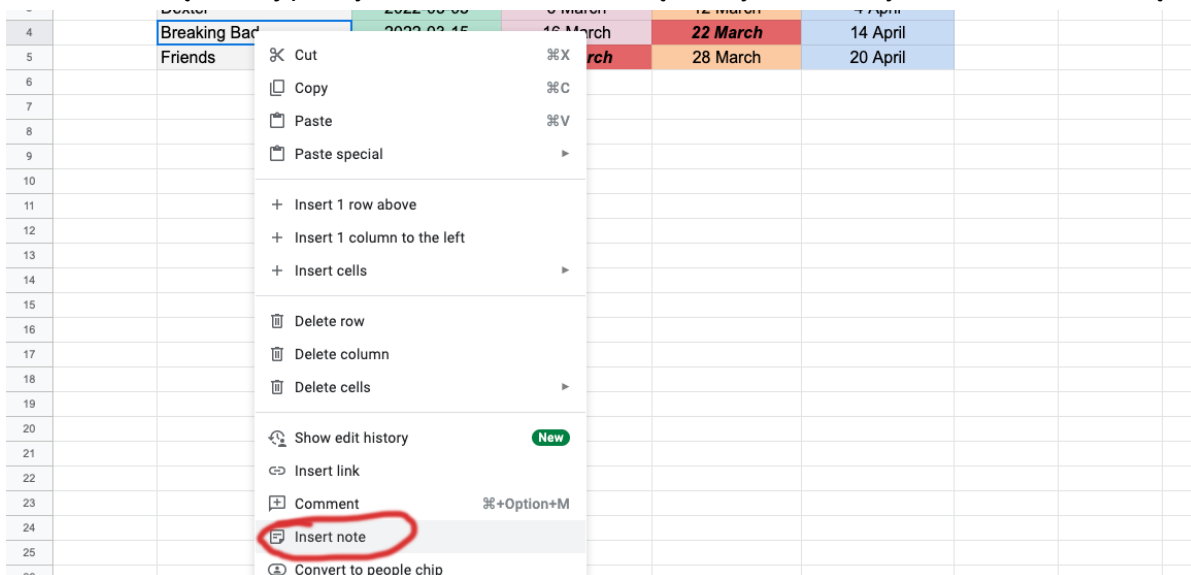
| 3 | Dexter | 2022-03-03 | 6 March | 12 March | 4 April |
|---|---|---|---|---|---|
| 4 | Breaking Bad | 2022-03-15 | 16 March | ***22 March*** | 14 April |
| 5 | Friends | | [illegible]rch | 28 March | 20 April |

6
7
8
9
10
11
12
13
14
15
16
17
18
19
20
21
22
23
24
25

Cut ⌘X
Copy ⌘C
Paste ⌘V
Paste special ►

+ Insert 1 row above
+ Insert 1 column to the left
+ Insert cells ►

Delete row
Delete column
Delete cells ►

Show edit history New
Insert link
Comment ⌘+Option+M
Insert note
Convert to people chip